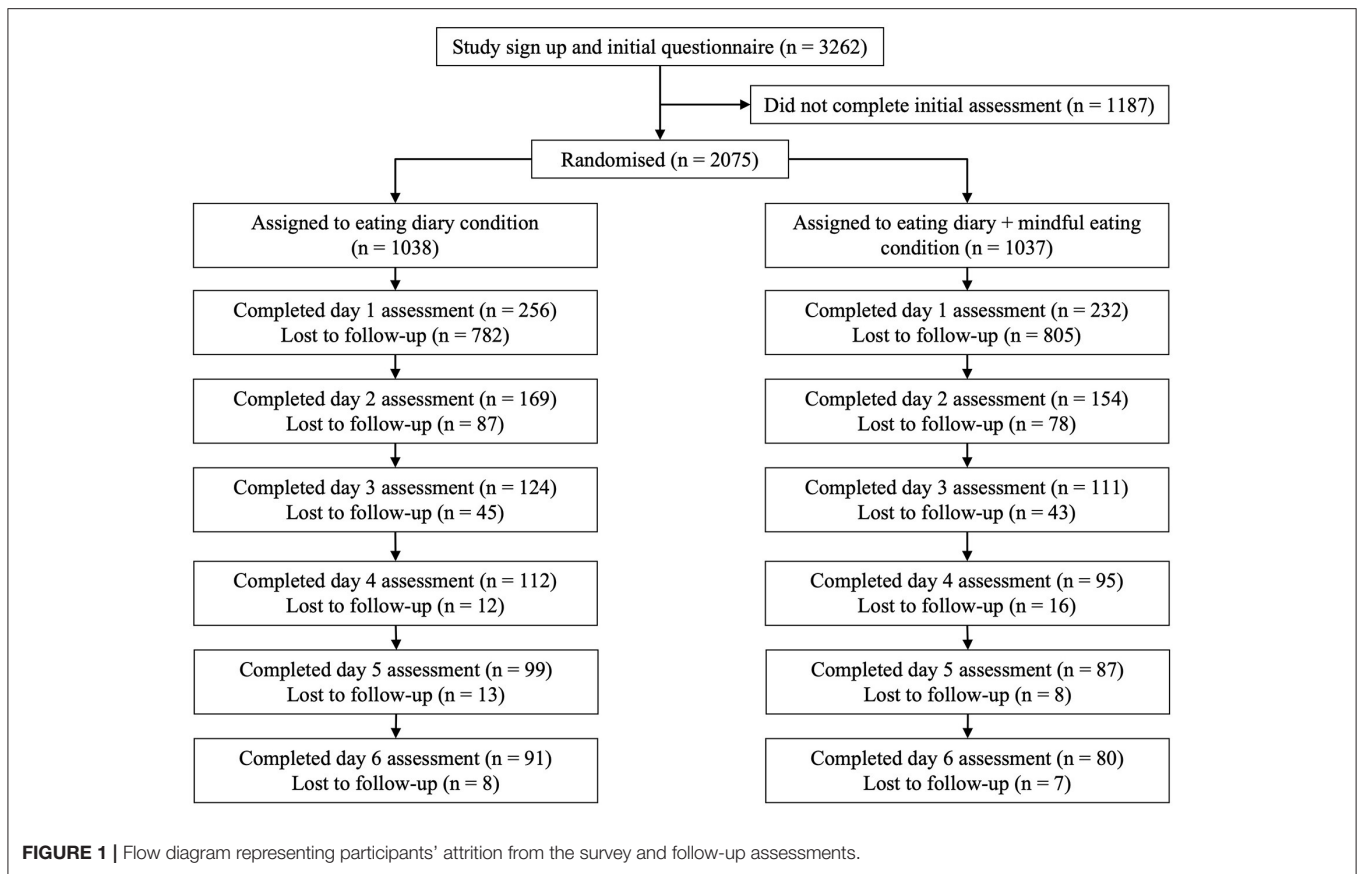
Study sign up and initial questionnaire (n = 3262)

Did not complete initial assessment (n = 1187)

Randomised (n = 2075)

Assigned to eating diary condition (n = 1038)

Completed day 1 assessment (n = 256)
Lost to follow-up (n = 782)

Completed day 2 assessment (n = 169)
Lost to follow-up (n = 87)

Completed day 3 assessment (n = 124)
Lost to follow-up (n = 45)

Completed day 4 assessment (n = 112)
Lost to follow-up (n = 12)

Completed day 5 assessment (n = 99)
Lost to follow-up (n = 13)

Completed day 6 assessment (n = 91)
Lost to follow-up (n = 8)

Assigned to eating diary + mindful eating condition (n = 1037)

Completed day 1 assessment (n = 232)
Lost to follow-up (n = 805)

Completed day 2 assessment (n = 154)
Lost to follow-up (n = 78)

Completed day 3 assessment (n = 111)
Lost to follow-up (n = 43)

Completed day 4 assessment (n = 95)
Lost to follow-up (n = 16)

Completed day 5 assessment (n = 87)
Lost to follow-up (n = 8)

Completed day 6 assessment (n = 80)
Lost to follow-up (n = 7)

FIGURE 1 | Flow diagram representing participants' attrition from the survey and follow-up assessments.